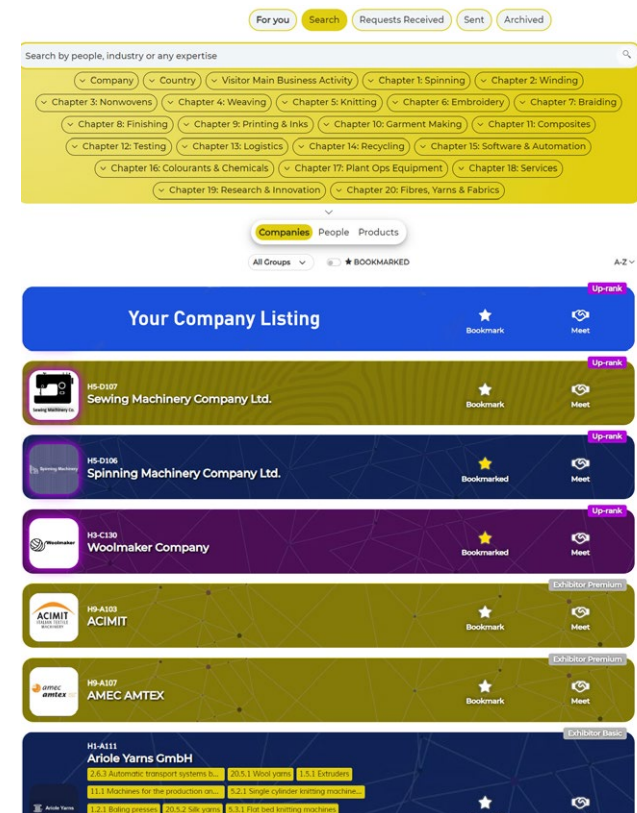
For you Search Requests Received Sent Archived

Search by people, industry or any expertise

Company Country Visitor Main Business Activity Chapter 1: Spinning Chapter 2: Winding Chapter 3: Nonwovens Chapter 4: Weaving Chapter 5: Knitting Chapter 6: Embroidery Chapter 7: Braiding Chapter 8: Finishing Chapter 9: Printing & Inks Chapter 10: Garment Making Chapter 11: Composites Chapter 12: Testing Chapter 13: Logistics Chapter 14: Recycling Chapter 15: Software & Automation Chapter 16: Colourants & Chemicals Chapter 17: Plant Ops Equipment Chapter 18: Services Chapter 19: Research & Innovation Chapter 20: Fibres, Yarns & Fabrics

Companies People Products

All Groups BOOKMARKED A-Z

Up-rank
Your Company Listing
Bookmark Meet

Up-rank
Sewing Machinery Co.
H5-D107
Sewing Machinery Company Ltd.
Bookmark Meet

Up-rank
Spinning Machinery
H5-D106
Spinning Machinery Company Ltd.
Bookmarked Meet

Up-rank
Woolmaker
H3-C130
Woolmaker Company
Bookmarked Meet

Exhibitor Premium
ACIMIT ITALIAN TEXTILE MACHINERY
H9-A103
ACIMIT
Bookmark Meet

Exhibitor Premium
amec amtex
H9-A107
AMEC AMTEX
Bookmark Meet

Exhibitor Basic
H1-A111
Ariole Yarns GmbH
2.6.3 Automatic transport systems b... 20.5.1 Wool yarns 1.5.1 Extruders
11.1 Machines for the production an... 5.2.1 Single cylinder knitting machine...
1.2.1 Baling presses 20.5.2 Silk yarns 5.3.1 Flat bed knitting machines
Ariole Yarns